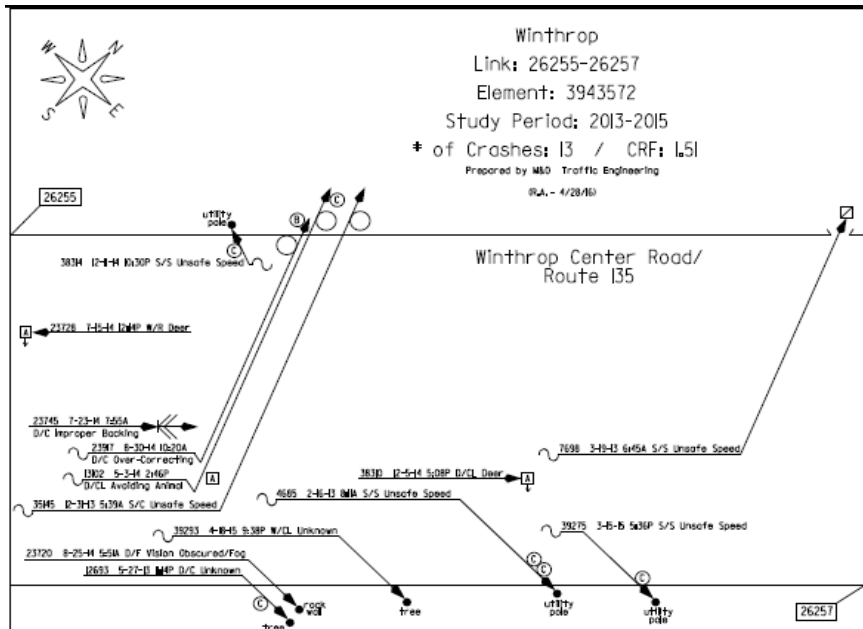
W N E S

Winthrop
Link: 26255-26257
Element: 3943572
Study Period: 2013-2015
# of Crashes: 13 / CRF: 1.51
Prepared by M&D Traffic Engineering
(R.A. - 4/28/16)

26255

utility pole

B C C

38314 12-11-14 10:30P S/S Unsafe Speed

Winthrop Center Road/
Route 135

A 23728 7-15-14 12:14P W/R Deer

23745 7-23-14 7:55A
D/C Improper Backing
23917 8-30-14 10:20A
D/C Over-Correcting
13102 5-3-14 2:16P
D/CL Avoiding Animal
A
35145 12-31-13 5:39A S/C Unsafe Speed

7698 3-19-13 6:45A S/S Unsafe Speed

38310 12-5-14 5:08P D/CL Deer A

4665 2-16-13 8:11A S/S Unsafe Speed

39293 4-18-15 9:38P W/CL Unknown

39275 3-15-15 5:36P S/S Unsafe Speed

23720 8-25-14 5:51A D/F Vision Obscured/Fog
12693 5-27-13 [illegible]4P D/C Unknown

C rock wall
tree
tree
C C utility pole
C utility pole

26257